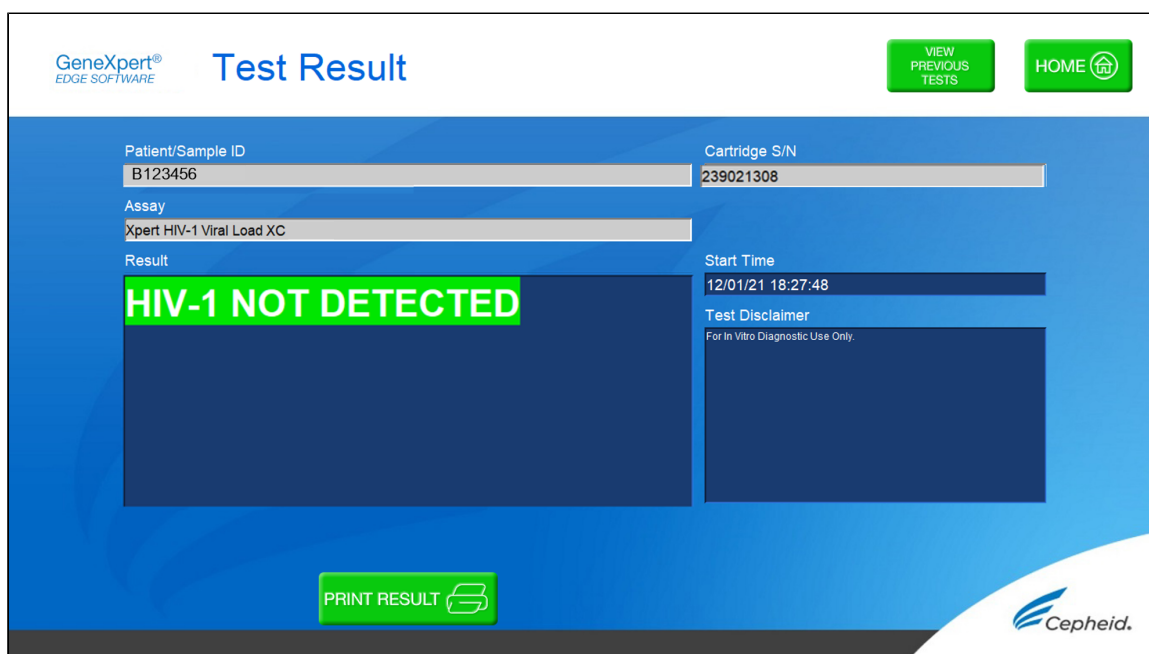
GeneXpert®
EDGE SOFTWARE

Test Result

VIEW PREVIOUS TESTS

HOME

Patient/Sample ID
B123456

Cartridge S/N
239021308

Assay
Xpert HIV-1 Viral Load XC

Result
HIV-1 NOT DETECTED

Start Time
12/01/21 18:27:48

Test Disclaimer
For In Vitro Diagnostic Use Only.

PRINT RESULT

Cepheid.